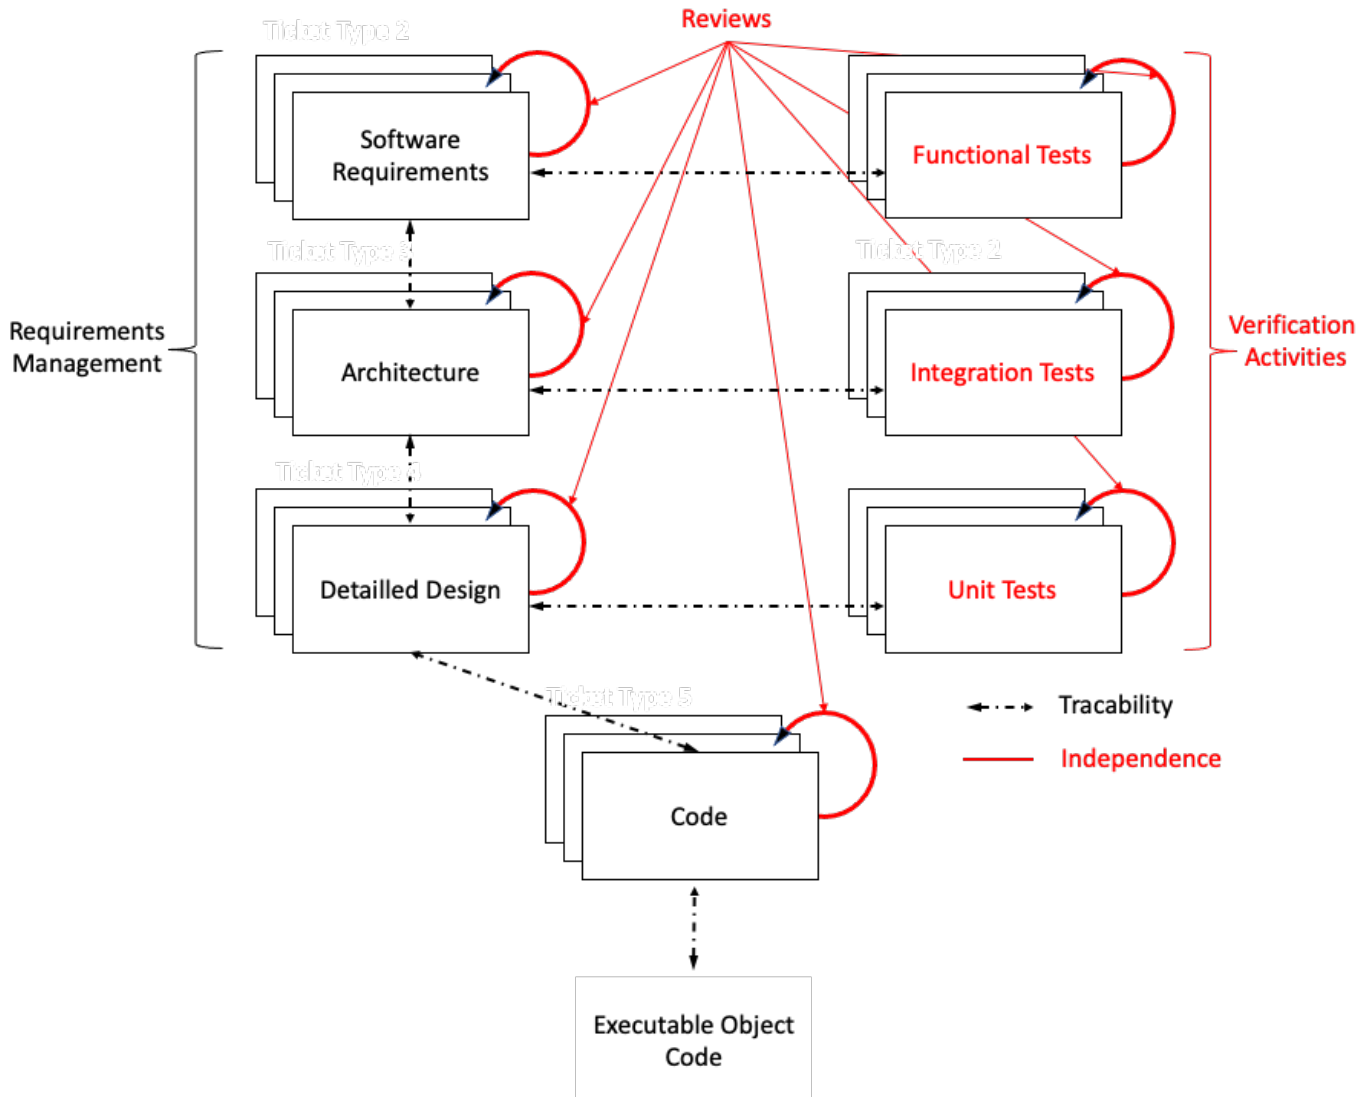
Ticket Type 2

Reviews

Software Requirements

Functional Tests

Ticket Type 3

Ticket Type 2

Requirements Management

Architecture

Integration Tests

Verification Activities

Ticket Type 3

Detailled Design

Unit Tests

Ticket Type 5

Tracability

Independence

Code

Executable Object Code